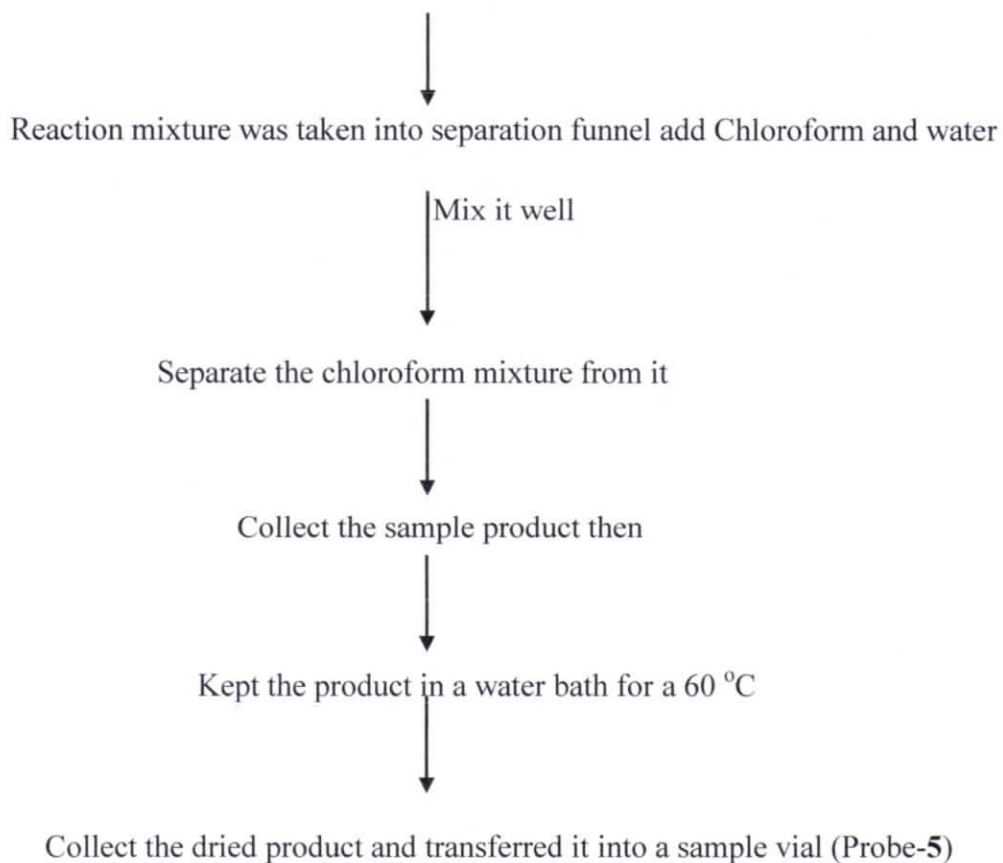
Reaction mixture was taken into separation funnel add Chloroform and water

Mix it well

Separate the chloroform mixture from it

Collect the sample product then

Kept the product in a water bath for a 60 °C

Collect the dried product and transferred it into a sample vial (Probe-5)